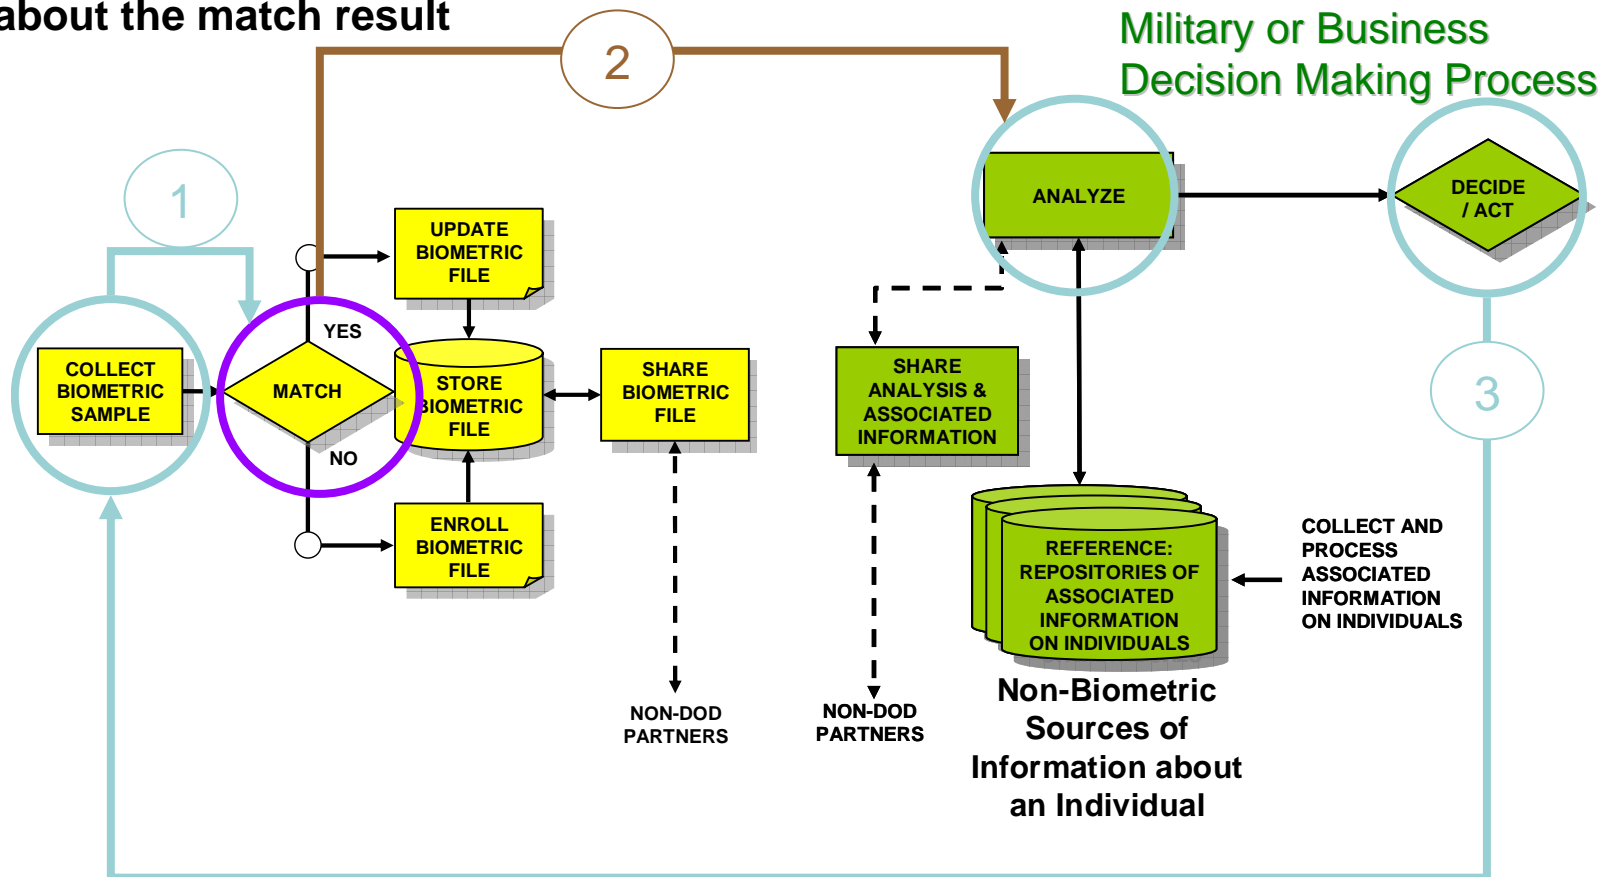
about the match result

2

Military or Business Decision Making Process

1

UPDATE BIOMETRIC FILE

ANALYZE

DECIDE / ACT

YES

COLLECT BIOMETRIC SAMPLE

MATCH

STORE BIOMETRIC FILE

SHARE BIOMETRIC FILE

SHARE ANALYSIS & ASSOCIATED INFORMATION

3

NO

ENROLL BIOMETRIC FILE

REFERENCE: REPOSITORIES OF ASSOCIATED INFORMATION ON INDIVIDUALS

COLLECT AND PROCESS ASSOCIATED INFORMATION ON INDIVIDUALS

NON-DOD PARTNERS

NON-DOD PARTNERS

Non-Biometric Sources of Information about an Individual